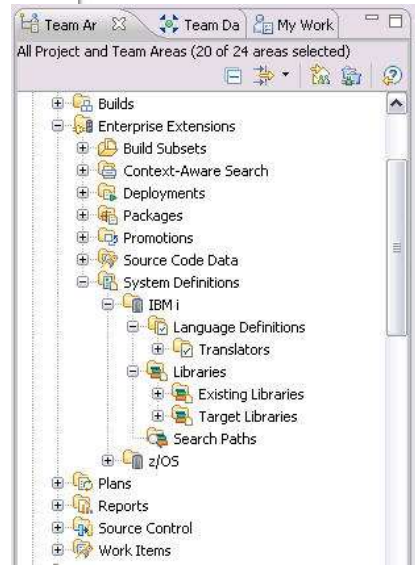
Team Ar ☒ Team Da My Work

All Project and Team Areas (20 of 24 areas selected)

Builds
Enterprise Extensions
Build Subsets
Context-Aware Search
Deployments
Packages
Promotions
Source Code Data
System Definitions
IBM i
Language Definitions
Translators
Libraries
Existing Libraries
Target Libraries
Search Paths
z/OS
Plans
Reports
Source Control
Work Items